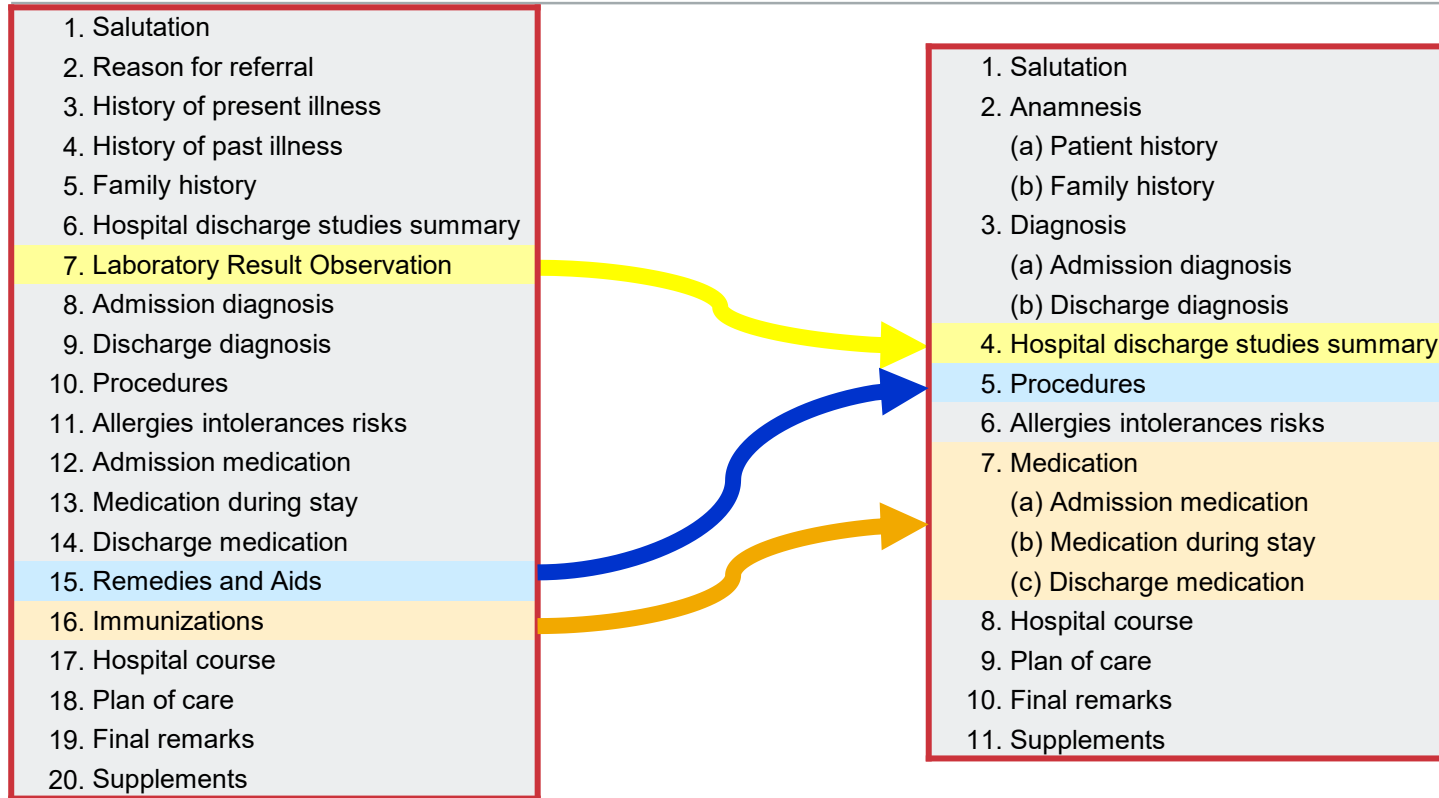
1. Salutation
2. Reason for referral
3. History of present illness
4. History of past illness
5. Family history
6. Hospital discharge studies summary
7. Laboratory Result Observation
8. Admission diagnosis
9. Discharge diagnosis
10. Procedures
11. Allergies intolerances risks
12. Admission medication
13. Medication during stay
14. Discharge medication
15. Remedies and Aids
16. Immunizations
17. Hospital course
18. Plan of care
19. Final remarks
20. Supplements

1. Salutation
2. Anamnesis
(a) Patient history
(b) Family history
3. Diagnosis
(a) Admission diagnosis
(b) Discharge diagnosis
4. Hospital discharge studies summary
5. Procedures
6. Allergies intolerances risks
7. Medication
(a) Admission medication
(b) Medication during stay
(c) Discharge medication
8. Hospital course
9. Plan of care
10. Final remarks
11. Supplements